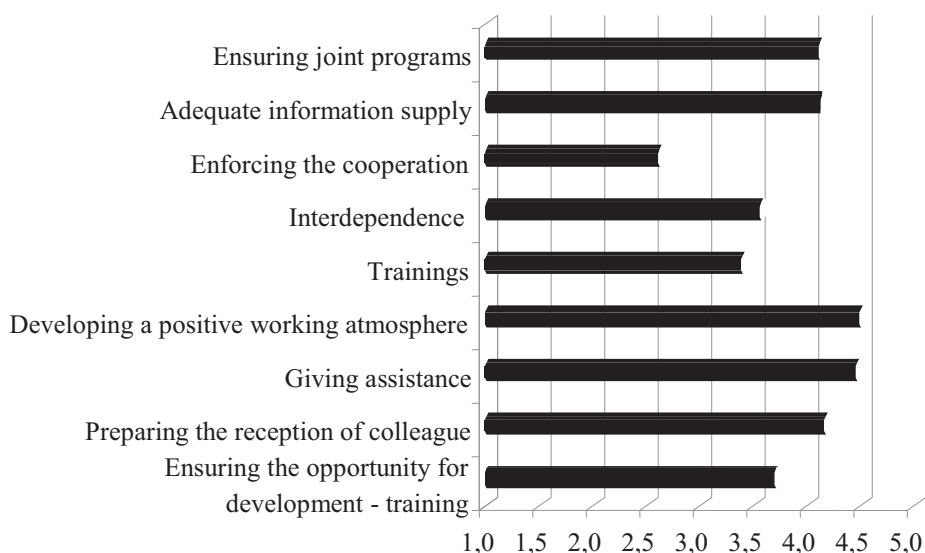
Ensuring joint programs
Adequate information supply
Enforcing the cooperation
Interdependence
Trainings
Developing a positive working atmosphere
Giving assistance
Preparing the reception of colleague
Ensuring the opportunity for development - training

1,0 1,5 2,0 2,5 3,0 3,5 4,0 4,5 5,0